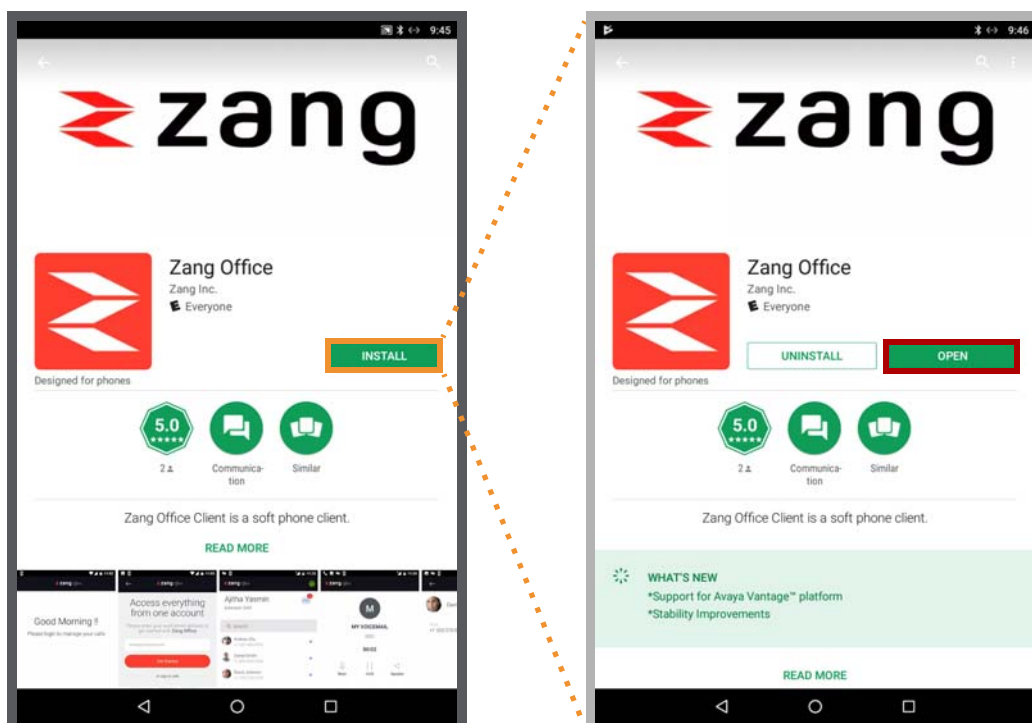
9:45

zang

Zang Office
Zang Inc.
Everyone

INSTALL

Designed for phones

5.0
2
Communication
Similar

Zang Office Client is a soft phone client.

READ MORE

Good Morning !!
Access everything from one account
Ajitha Yasmin
MY VOICEMAIL

9:46

zang

Zang Office
Zang Inc.
Everyone

UNINSTALL
OPEN

Designed for phones

5.0
2
Communication
Similar

Zang Office Client is a soft phone client.

WHAT'S NEW
*Support for Avaya Vantage™ platform
*Stability Improvements

READ MORE